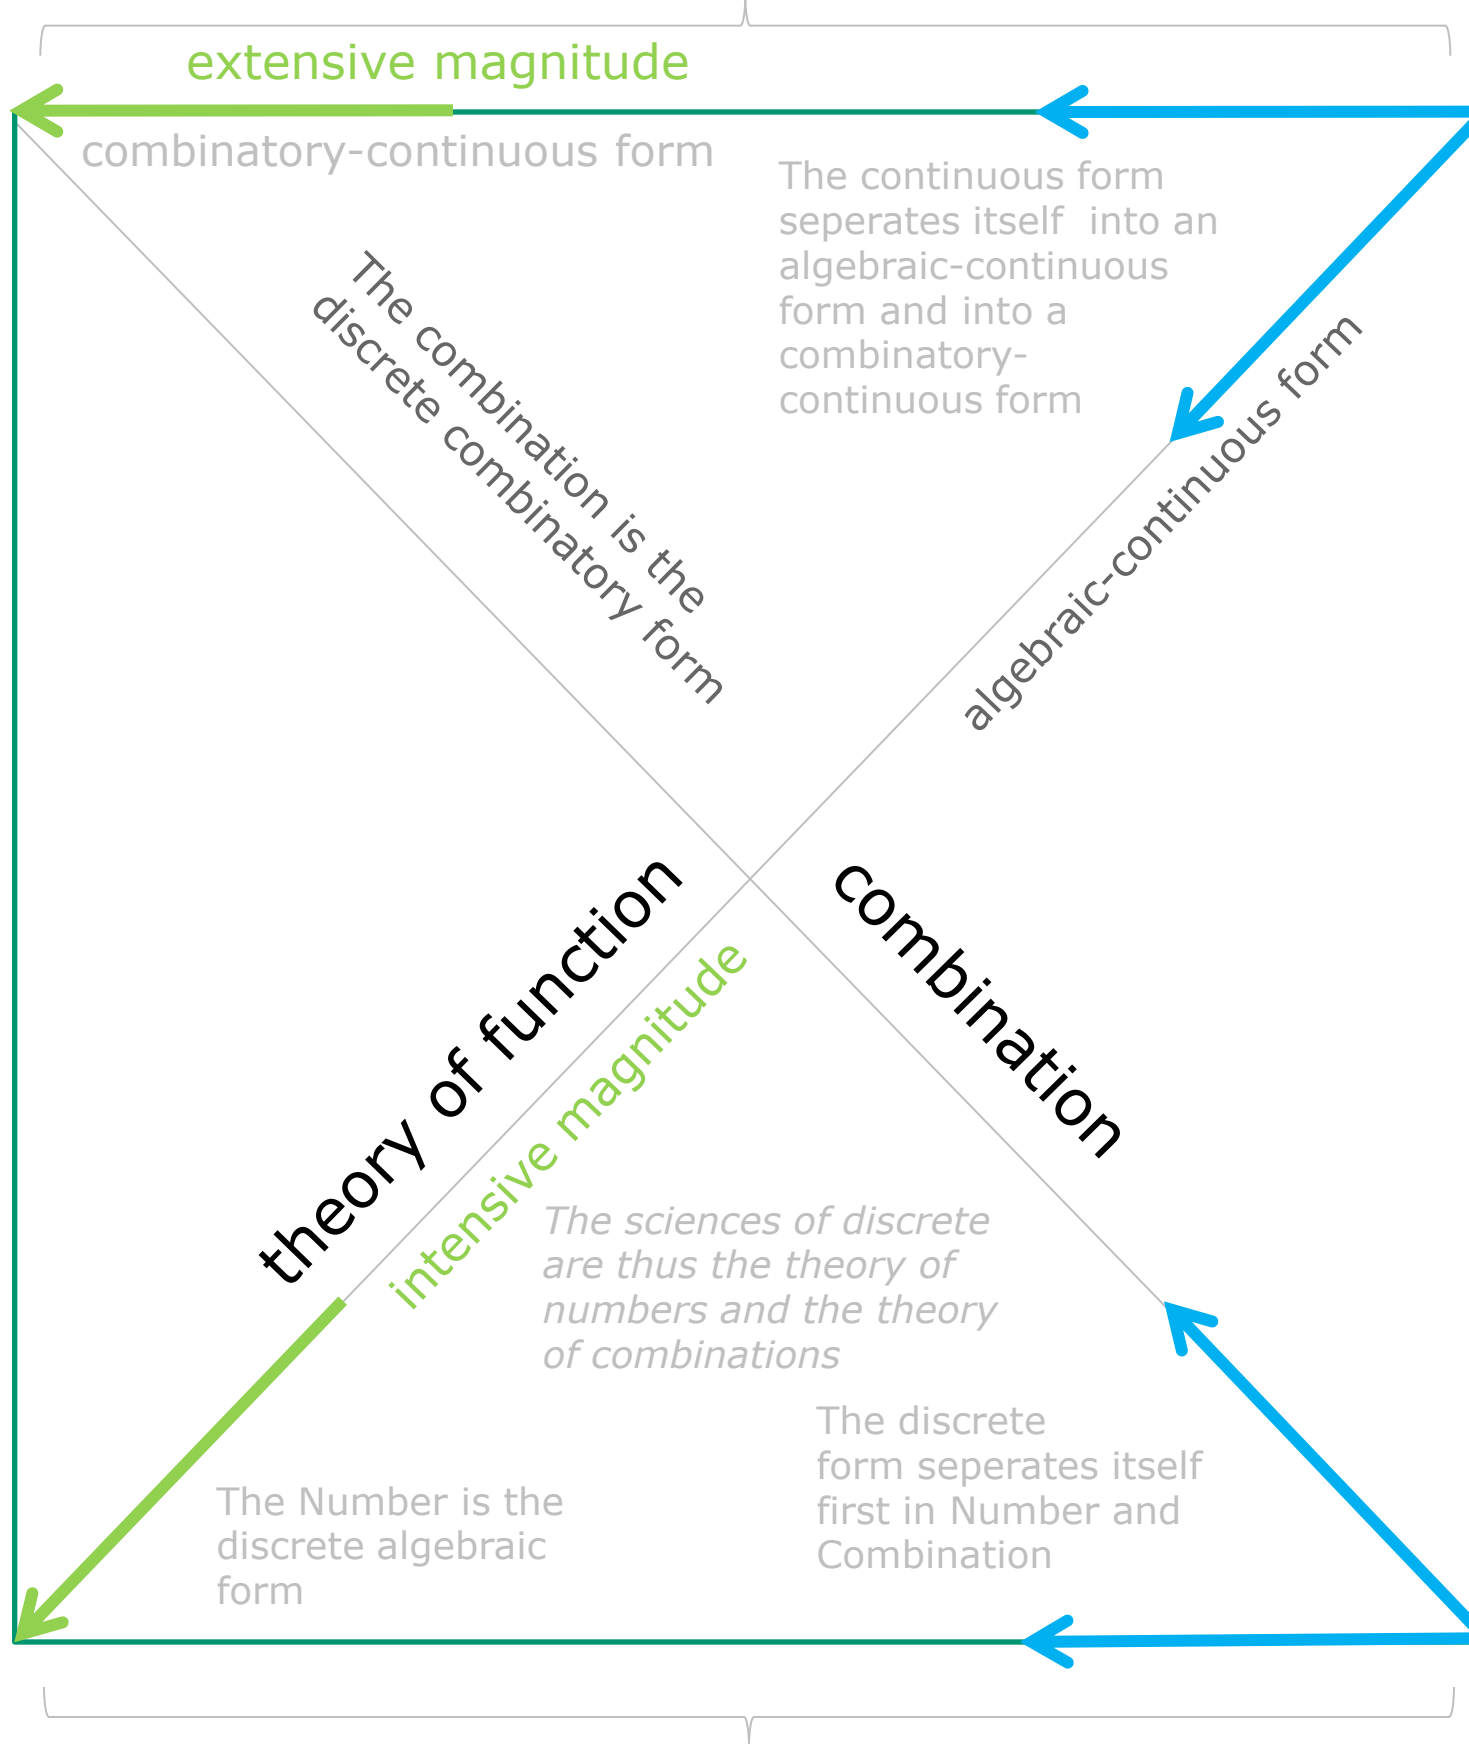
extensive magnitude

combinatory-continuous form

The continuous form seperates itself into an algebraic-continuous form and into a combinatory-continuous form

The combination is the discrete combinatory form

algebraic-continuous form

theory of function

combination

intensive magnitude

*The sciences of discrete are thus the theory of numbers and the theory of combinations*

The discrete form seperates itself first in Number and Combination

The Number is the discrete algebraic form